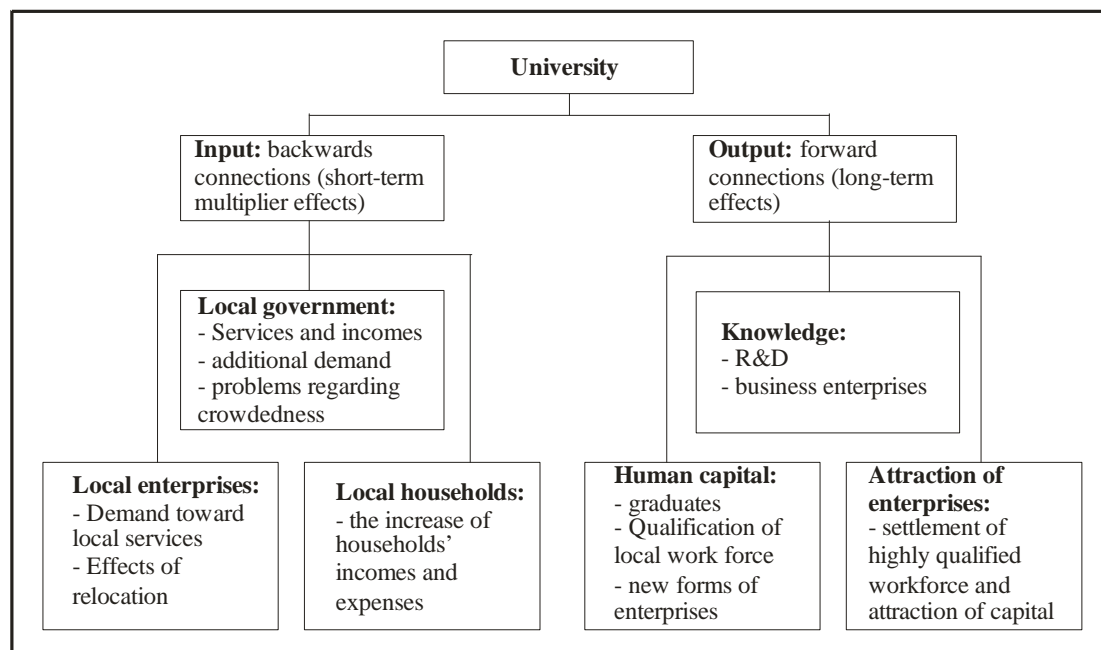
University

Input: backwards connections (short-term multiplier effects)

Output: forward connections (long-term effects)

Local government:
- Services and incomes
- additional demand
- problems regarding crowdedness

Knowledge:
- R&D
- business enterprises

Local enterprises:
- Demand toward local services
- Effects of relocation

Local households:
- the increase of households' incomes and expenses

Human capital:
- graduates
- Qualification of local work force
- new forms of enterprises

Attraction of enterprises:
- settlement of highly qualified workforce and attraction of capital